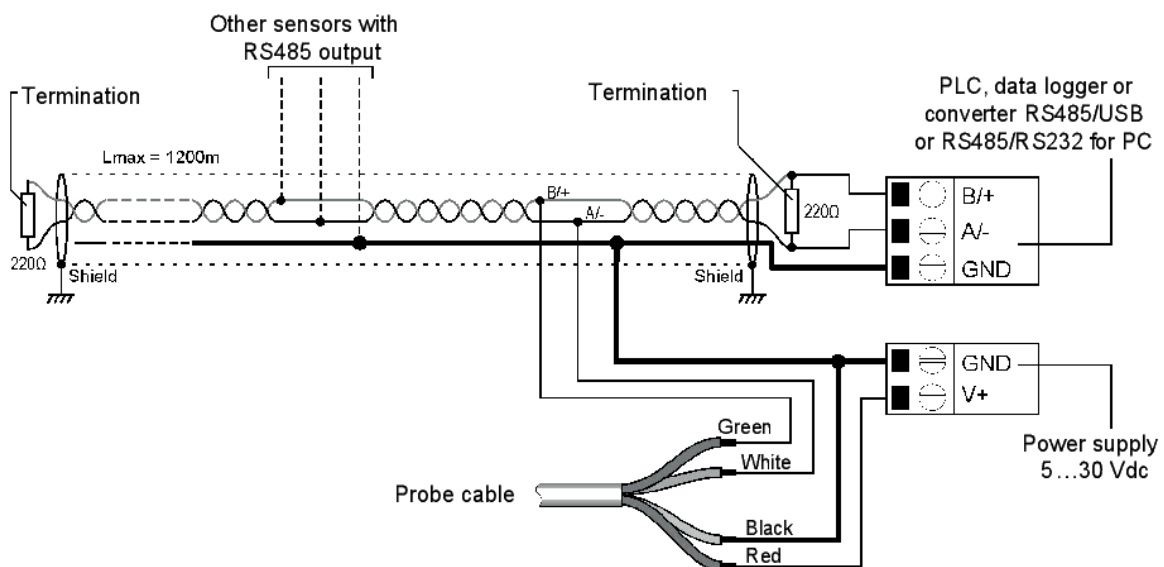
Other sensors with RS485 output

Termination

Termination

PLC, data logger or converter RS485/USB or RS485/RS232 for PC

Lmax = 1200m

B/+

A/-

220Ω

220Ω

Shield

Shield

B/+

A/-

GND

GND

V+

Power supply 5…30 Vdc

Green

White

Probe cable

Black

Red